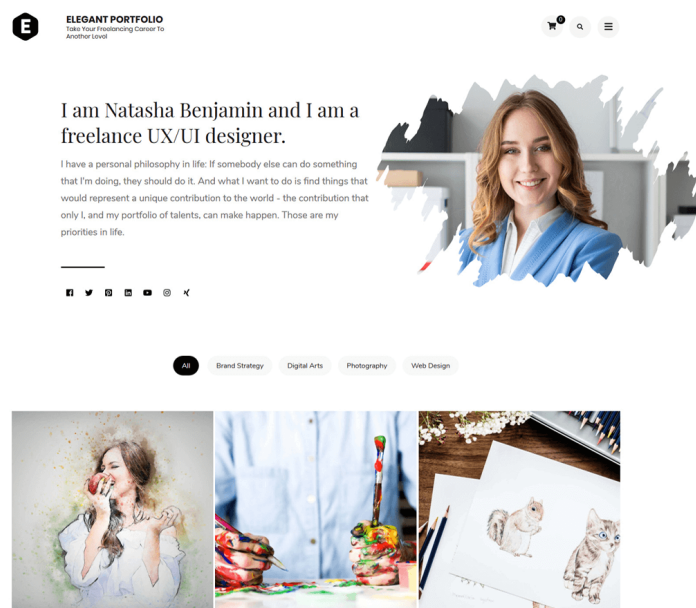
E

ELEGANT PORTFOLIO
Take Your Freelancing Career To Another Level

0

I am Natasha Benjamin and I am a freelance UX/UI designer.

I have a personal philosophy in life: If somebody else can do something that I'm doing, they should do it. And what I want to do is find things that would represent a unique contribution to the world - the contribution that only I, and my portfolio of talents, can make happen. Those are my priorities in life.

All
Brand Strategy
Digital Arts
Photography
Web Design